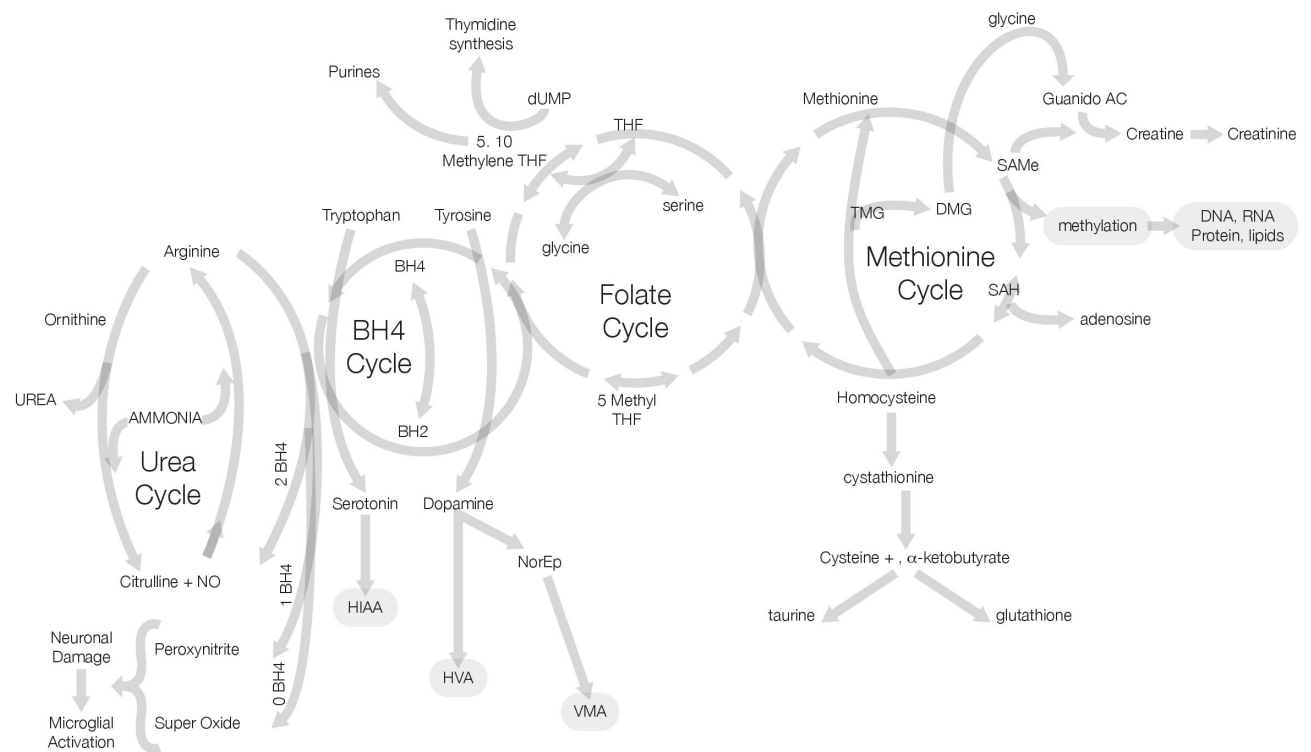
Thymidine synthesis

Purines

dUMP

5. 10 Methylene THF

THF

serine

glycine

Folate Cycle

5 Methyl THF

glycine

Methionine

Guanido AC

Creatine

Creatinine

SAMe

TMG

DMG

methylation

DNA, RNA Protein, lipids

Methionine Cycle

SAH

adenosine

Homocysteine

cystathionine

Cysteine + , $\alpha$-ketobutyrate

taurine

glutathione

Tryptophan

Tyrosine

BH4

BH4 Cycle

BH2

Serotonin

Dopamine

NorEp

HIAA

HVA

VMA

Arginine

Ornithine

UREA

AMMONIA

Urea Cycle

Citrulline + NO

2 BH4

1 BH4

0 BH4

Neuronal Damage

Microglial Activation

Peroxynitrite

Super Oxide